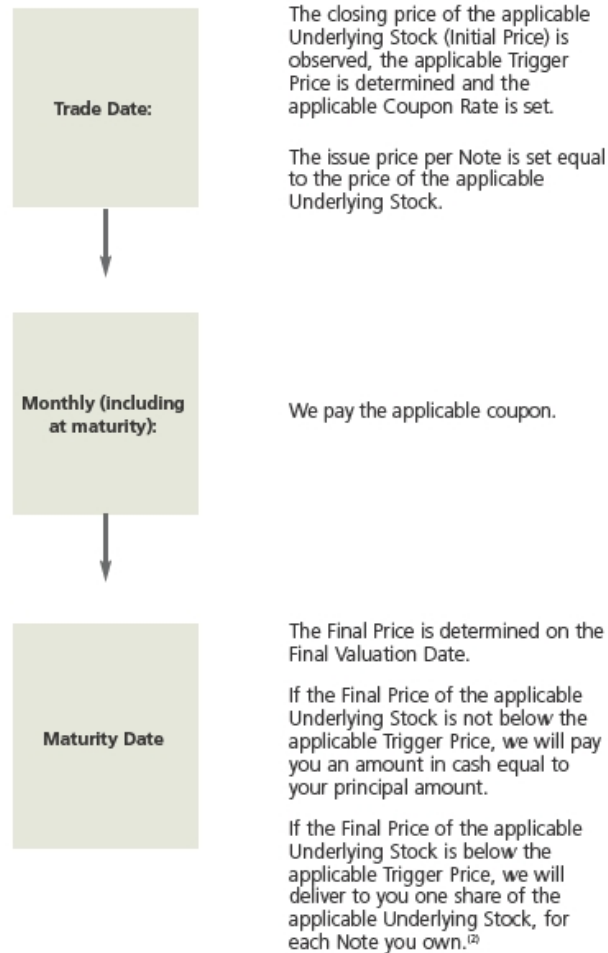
Trade Date:

The closing price of the applicable Underlying Stock (Initial Price) is observed, the applicable Trigger Price is determined and the applicable Coupon Rate is set.

The issue price per Note is set equal to the price of the applicable Underlying Stock.

Monthly (including at maturity):

We pay the applicable coupon.

Maturity Date

The Final Price is determined on the Final Valuation Date.

If the Final Price of the applicable Underlying Stock is not below the applicable Trigger Price, we will pay you an amount in cash equal to your principal amount.

If the Final Price of the applicable Underlying Stock is below the applicable Trigger Price, we will deliver to you one share of the applicable Underlying Stock, for each Note you own.$^{(2)}$